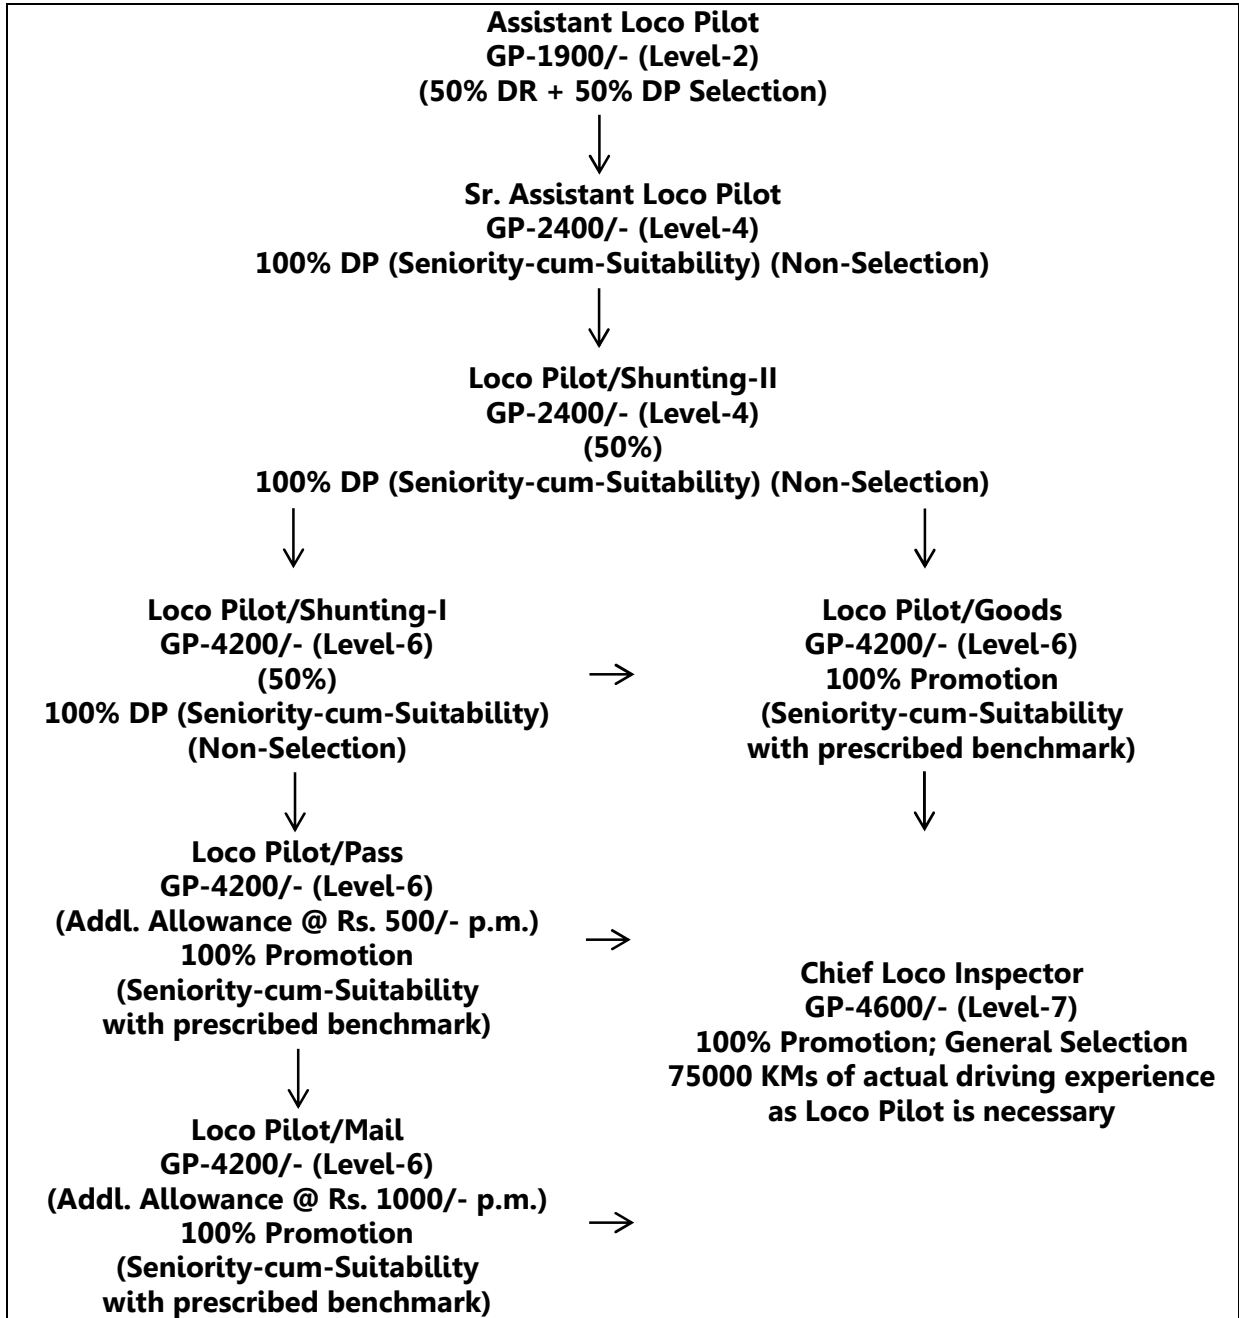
Assistant Loco Pilot
GP-1900/- (Level-2)
(50% DR + 50% DP Selection)

Sr. Assistant Loco Pilot
GP-2400/- (Level-4)
100% DP (Seniority-cum-Suitability) (Non-Selection)

Loco Pilot/Shunting-II
GP-2400/- (Level-4)
(50%)
100% DP (Seniority-cum-Suitability) (Non-Selection)

Loco Pilot/Shunting-I
GP-4200/- (Level-6)
(50%)
100% DP (Seniority-cum-Suitability)
(Non-Selection)

Loco Pilot/Goods
GP-4200/- (Level-6)
100% Promotion
(Seniority-cum-Suitability
with prescribed benchmark)

Loco Pilot/Pass
GP-4200/- (Level-6)
(Addl. Allowance @ Rs. 500/- p.m.)
100% Promotion
(Seniority-cum-Suitability
with prescribed benchmark)

Chief Loco Inspector
GP-4600/- (Level-7)
100% Promotion; General Selection
75000 KMs of actual driving experience
as Loco Pilot is necessary

Loco Pilot/Mail
GP-4200/- (Level-6)
(Addl. Allowance @ Rs. 1000/- p.m.)
100% Promotion
(Seniority-cum-Suitability
with prescribed benchmark)